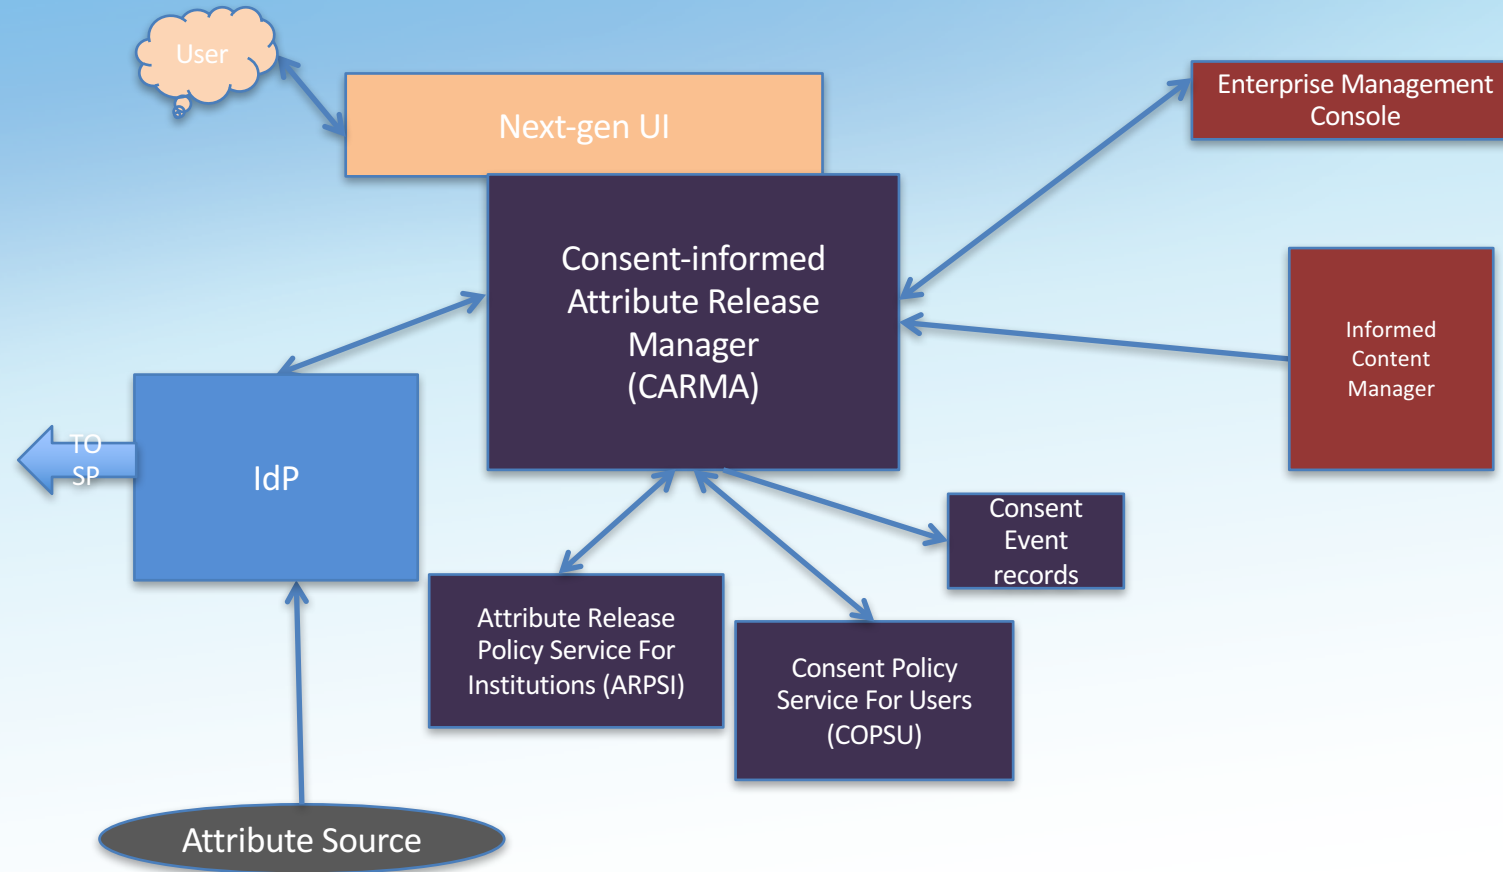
User

Next-gen UI

Enterprise Management Console

Consent-informed Attribute Release Manager (CARMA)

Informed Content Manager

TO SP

IdP

Consent Event records

Attribute Release Policy Service For Institutions (ARPSI)

Consent Policy Service For Users (COPSU)

Attribute Source